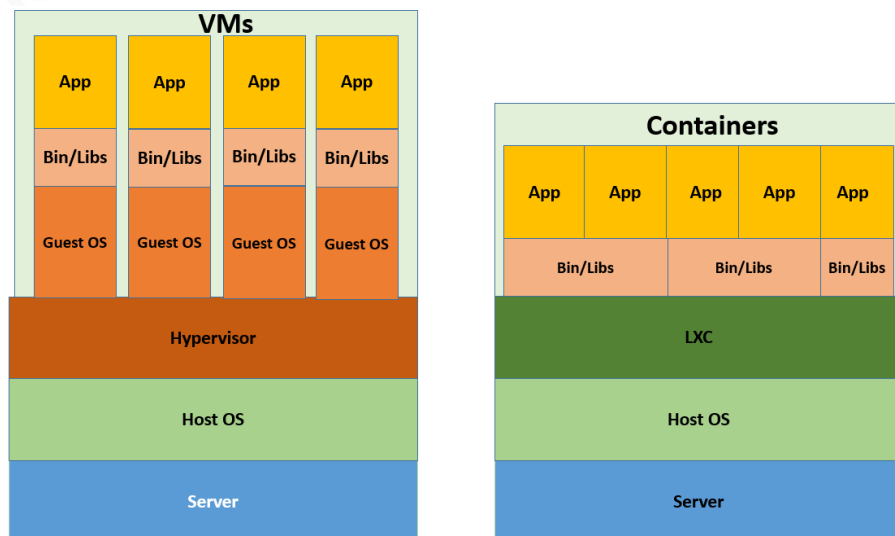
VMs

App
Bin/Libs
Guest OS

App
Bin/Libs
Guest OS

App
Bin/Libs
Guest OS

App
Bin/Libs
Guest OS

Hypervisor

Host OS

Server

Containers

App App App App App

Bin/Libs Bin/Libs Bin/Libs

LXC

Host OS

Server